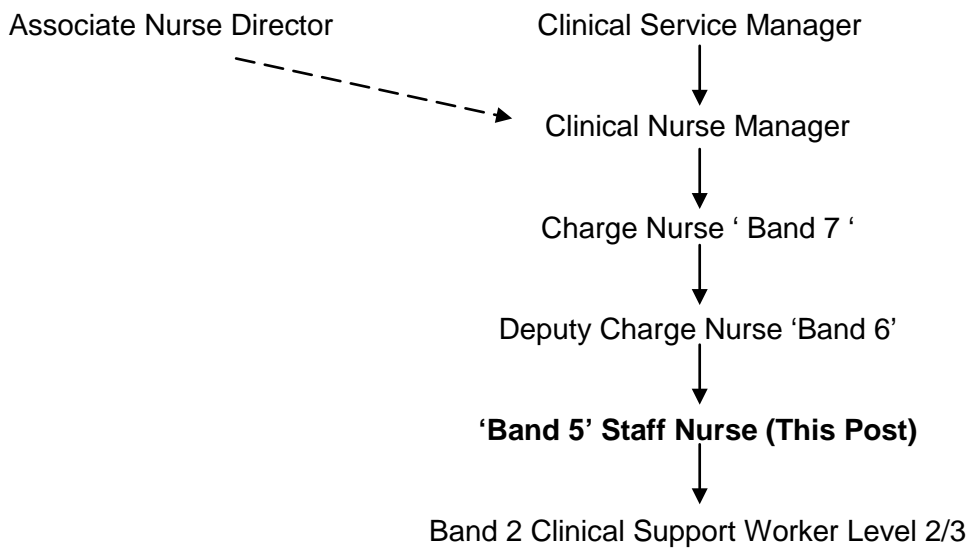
Associate Nurse Director

Clinical Service Manager

Clinical Nurse Manager

Charge Nurse ' Band 7 '

Deputy Charge Nurse 'Band 6'

**'Band 5' Staff Nurse (This Post)**

Band 2 Clinical Support Worker Level 2/3